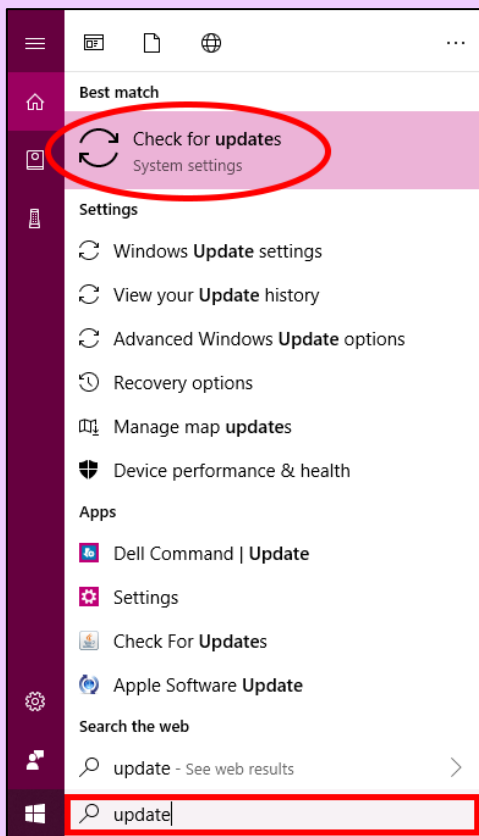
...

Best match

Check for updates
System settings

Settings

Windows Update settings

View your Update history

Advanced Windows Update options

Recovery options

Manage map updates

Device performance & health

Apps

Dell Command | Update

Settings

Check For Updates

Apple Software Update

Search the web

update - See web results

update